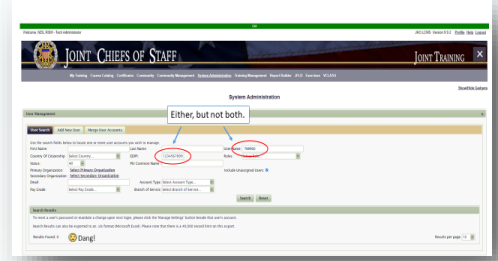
Welcome, NDL RSH - Test Administrator

JKO LCMS Version 9.5.2 Profile Help Logout

JOINT CHIEFS OF STAFF

JOINT TRAINING

My Training Course Catalog Certificates Community Community Management System Administration Training Management Report Builder JKO Exercises VCLASS

Show/Hide Eyebrow

System Administration

User Management

User Search Add New User Merge User Accounts

Either, but not both.

Use the search fields below to locate one or more user accounts you wish to manage.

First Name: Last Name: User Name: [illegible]

Country Of Citizenship: Select Country... EDIPI: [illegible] Roles: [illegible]

Status: All PK Customer Name:

Primary Organization: Select Primary Organization Include Unassigned Users

Secondary Organization: Select Secondary Organization

Email: Account Type: Select Account Type...

Pay Grade: Select Pay Grade... Branch of Service: Select Branch of Service...

Search Reset

Search Results

To reset a user's password or escalate a change upon next login, please click the 'Manage Settings' button beside that user's account.

Search Results can also be exported to an .xls format (Microsoft Excel). Please note that there is a 60,000 record limit on the export.

Results Found: 0 Dang!

Results per page: 10